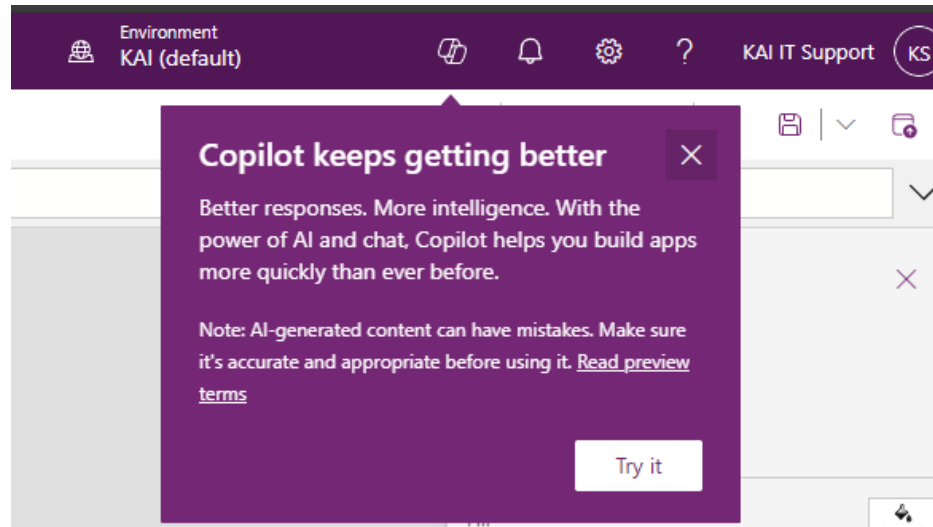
Environment
KAI (default)

?

KAI IT Support

KS

Copilot keeps getting better

Better responses. More intelligence. With the power of AI and chat, Copilot helps you build apps more quickly than ever before.

Note: AI-generated content can have mistakes. Make sure it's accurate and appropriate before using it. Read preview terms

Try it